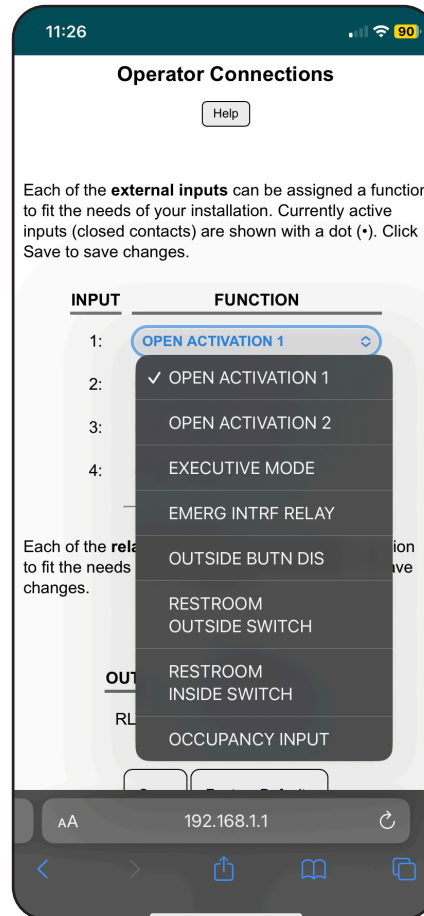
11:26

90

Operator Connections

Help

Each of the external inputs can be assigned a functior to fit the needs of your installation. Currently active inputs (closed contacts) are shown with a dot (•). Click Save to save changes.

| INPUT | FUNCTION |
|---|---|
| 1: | OPEN ACTIVATION 1 |
| 2: | |
| 3: | |
| 4: | |

✓ OPEN ACTIVATION 1
OPEN ACTIVATION 2
EXECUTIVE MODE
EMERG INTRF RELAY
OUTSIDE BUTN DIS
RESTROOM OUTSIDE SWITCH
RESTROOM INSIDE SWITCH
OCCUPANCY INPUT

Each of the rela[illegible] ion to fit the needs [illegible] ve changes.

OU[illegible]

RL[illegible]

AA 192.168.1.1